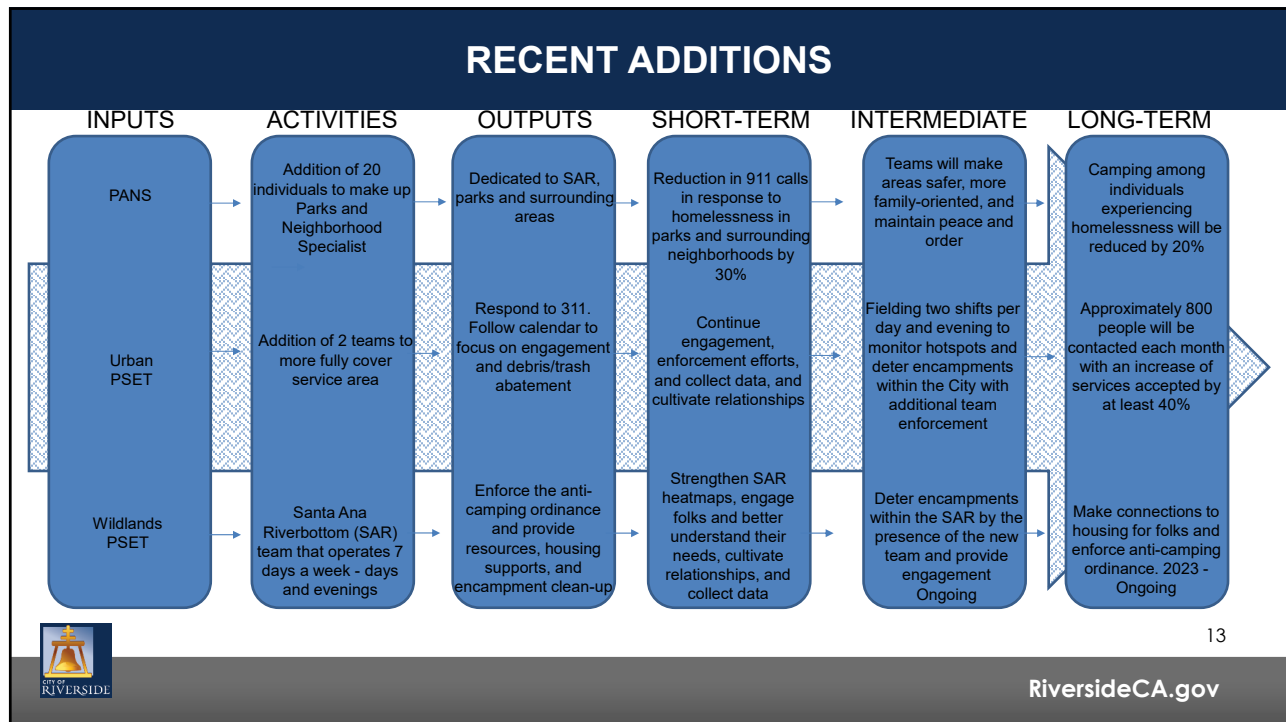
RECENT ADDITIONS

| INPUTS | ACTIVITIES | OUTPUTS | SHORT-TERM | INTERMEDIATE | LONG-TERM |
|---|---|---|---|---|---|
| PANS | Addition of 20 individuals to make up Parks and Neighborhood Specialist | Dedicated to SAR, parks and surrounding areas | Reduction in 911 calls in response to homelessness in parks and surrounding neighborhoods by 30% | Teams will make areas safer, more family-oriented, and maintain peace and order | Camping among individuals experiencing homelessness will be reduced by 20% |
| Urban PSET | Addition of 2 teams to more fully cover service area | Respond to 311. Follow calendar to focus on engagement and debris/trash abatement | Continue engagement, enforcement efforts, and collect data, and cultivate relationships | Fielding two shifts per day and evening to monitor hotspots and deter encampments within the City with additional team enforcement | Approximately 800 people will be contacted each month with an increase of services accepted by at least 40% |
| Wildlands PSET | Santa Ana Riverbottom (SAR) team that operates 7 days a week - days and evenings | Enforce the anti-camping ordinance and provide resources, housing supports, and encampment clean-up | Strengthen SAR heatmaps, engage folks and better understand their needs, cultivate relationships, and collect data | Deter encampments within the SAR by the presence of the new team and provide engagement Ongoing | Make connections to housing for folks and enforce anti-camping ordinance. 2023 - Ongoing |

13

CITY OF RIVERSIDE

RiversideCA.gov